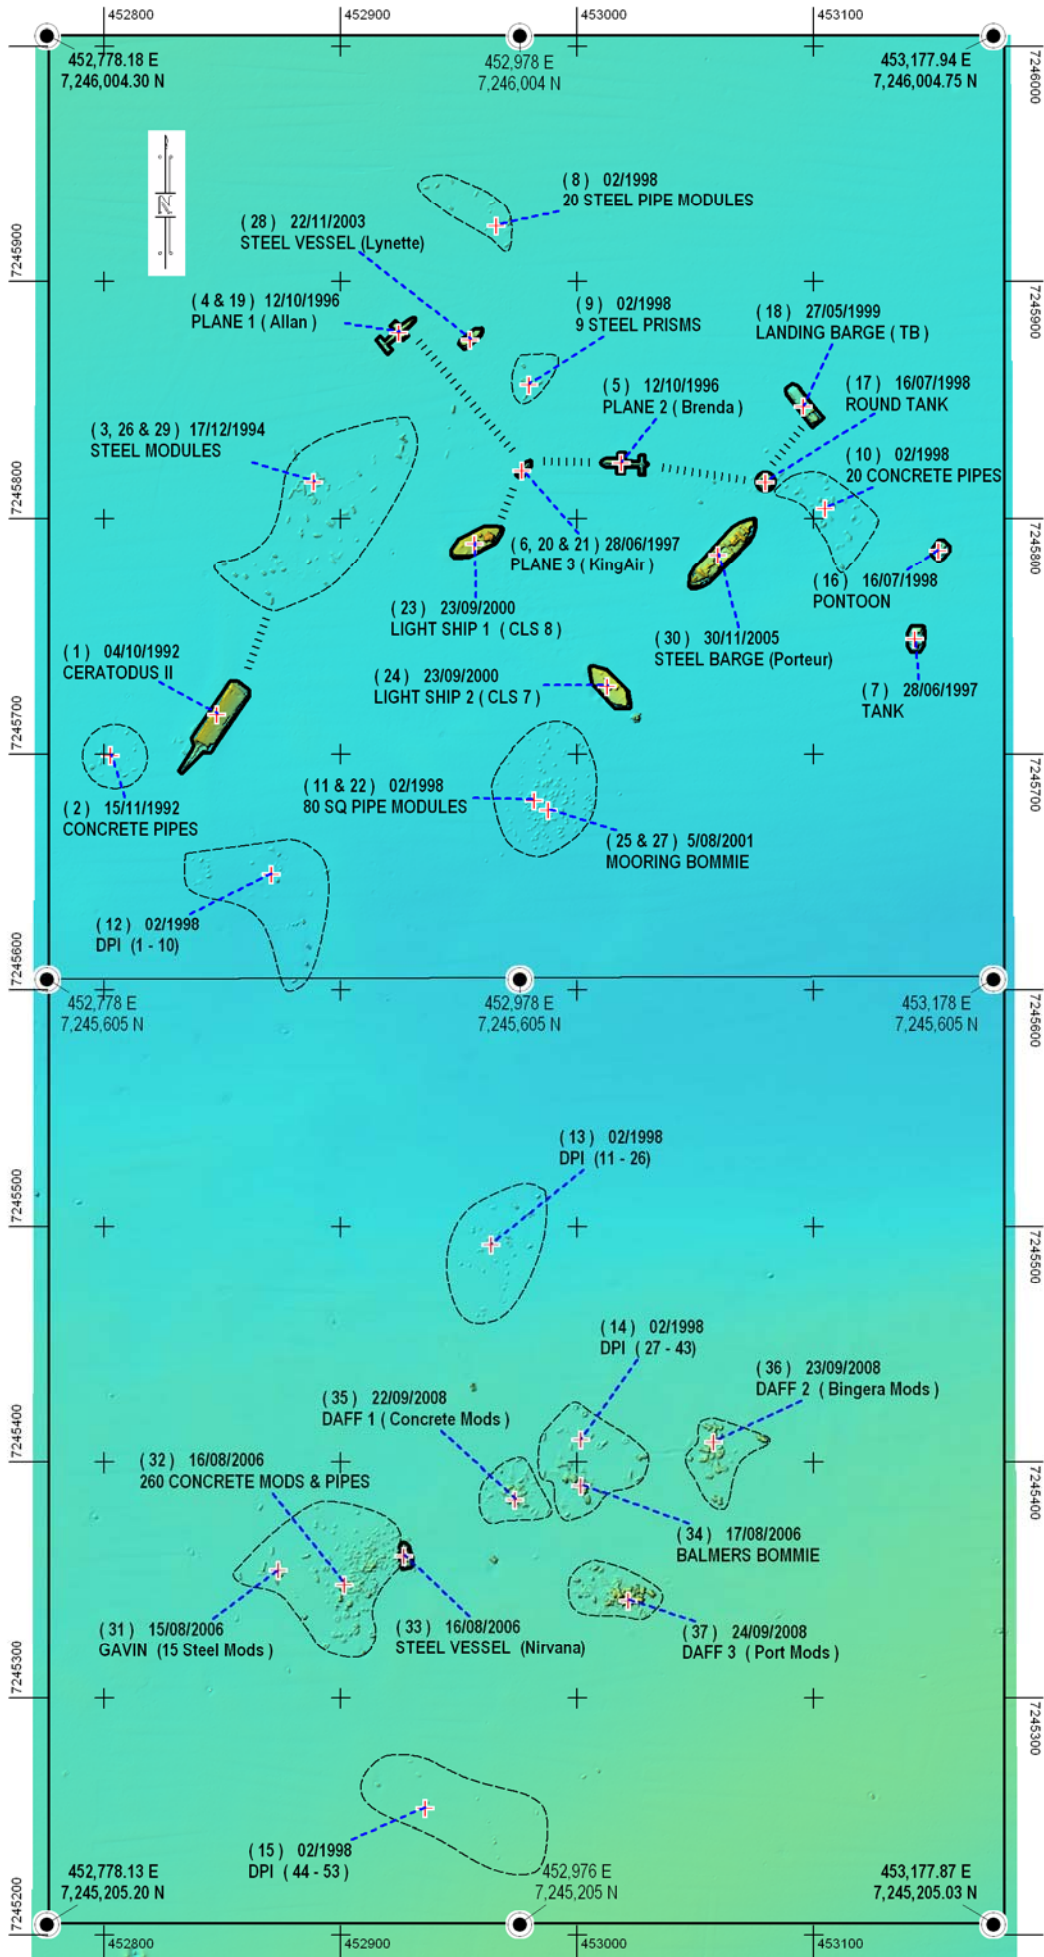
452800
452900
453000
453100

452,778.18 E
7,246,004.30 N

452,978 E
7,246,004 N

453,177.94 E
7,246,004.75 N

7246000

N

(8) 02/1998
20 STEEL PIPE MODULES

(28) 22/11/2003
STEEL VESSEL (Lynette)

7245900

7245900

(4 & 19) 12/10/1996
PLANE 1 ( Allan )

(9) 02/1998
9 STEEL PRISMS

(18) 27/05/1999
LANDING BARGE ( TB )

(5) 12/10/1996
PLANE 2 ( Brenda )

(17) 16/07/1998
ROUND TANK

(3, 26 & 29) 17/12/1994
STEEL MODULES

(10) 02/1998
20 CONCRETE PIPES

7245800

7245800

(6, 20 & 21) 28/06/1997
PLANE 3 ( KingAir )

(16) 16/07/1998
PONTOON

(23) 23/09/2000
LIGHT SHIP 1 (CLS 8)

(30) 30/11/2005
STEEL BARGE (Porteur)

(1) 04/10/1992
CERATODUS II

(24) 23/09/2000
LIGHT SHIP 2 ( CLS 7 )

(7) 28/06/1997
TANK

7245700

7245700

(2) 15/11/1992
CONCRETE PIPES

(11 & 22) 02/1998
80 SQ PIPE MODULES

(25 & 27) 5/08/2001
MOORING BOMMIE

(12) 02/1998
DPI (1 - 10)

7245600

452,778 E
7,245,605 N

452,978 E
7,245,605 N

453,178 E
7,245,605 N

7245600

(13) 02/1998
DPI (11 - 26)

7245500

7245500

(14) 02/1998
DPI ( 27 - 43)

(36) 23/09/2008
DAFF 2 ( Bingera Mods )

(35) 22/09/2008
DAFF 1 ( Concrete Mods )

7245400

7245400

(32) 16/08/2006
260 CONCRETE MODS & PIPES

(34) 17/08/2006
BALMERS BOMMIE

(31) 15/08/2006
GAVIN (15 Steel Mods )

(33) 16/08/2006
STEEL VESSEL (Nirvana)

(37) 24/09/2008
DAFF 3 ( Port Mods )

7245300

7245300

(15) 02/1998
DPI ( 44 - 53 )

452,778.13 E
7,245,205.20 N

452,976 E
7,245,205 N

453,177.87 E
7,245,205.03 N

7245200

452800
452900
453000
453100